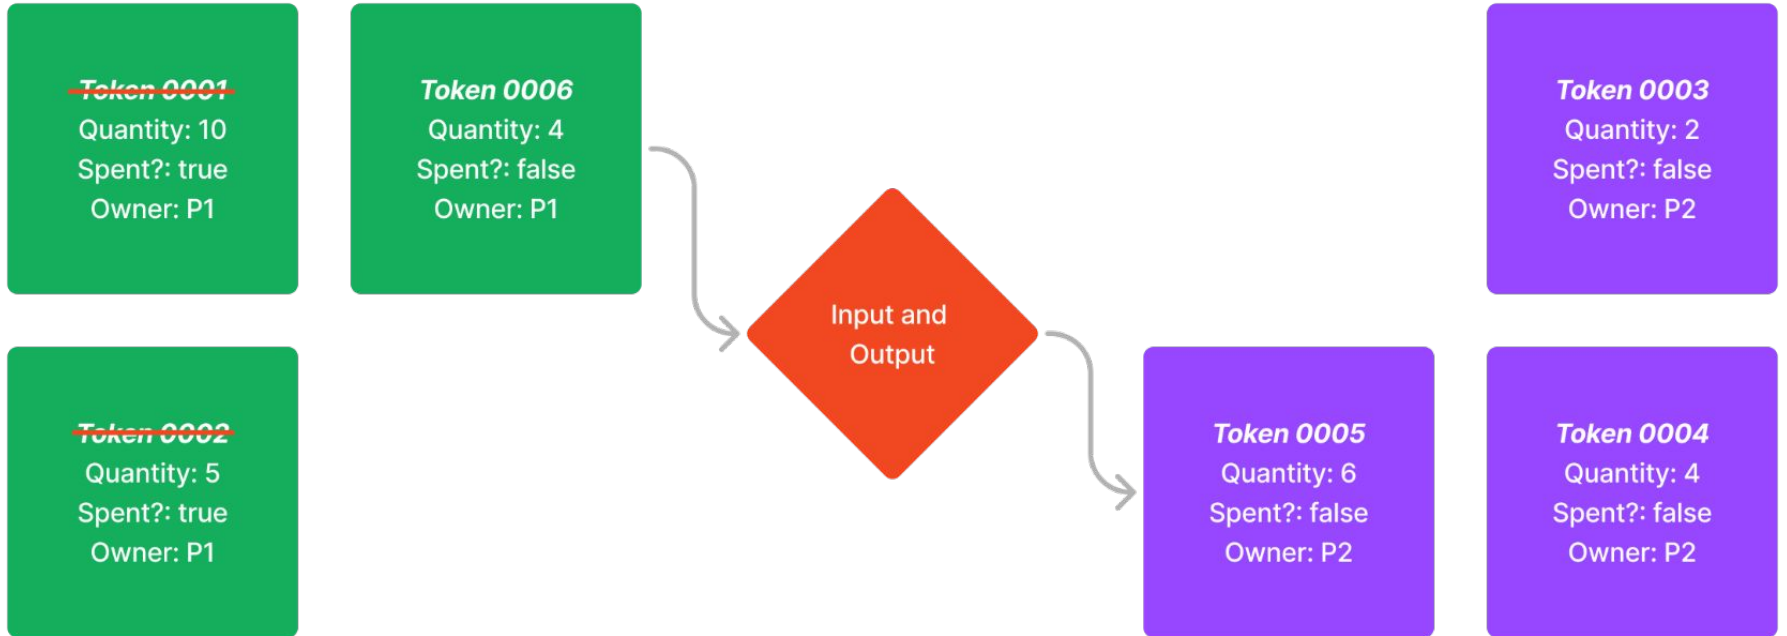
Token 0001
Quantity: 10
Spent?: true
Owner: P1

Token 0006
Quantity: 4
Spent?: false
Owner: P1

Token 0003
Quantity: 2
Spent?: false
Owner: P2

Input and Output

Token 0002
Quantity: 5
Spent?: true
Owner: P1

Token 0005
Quantity: 6
Spent?: false
Owner: P2

Token 0004
Quantity: 4
Spent?: false
Owner: P2